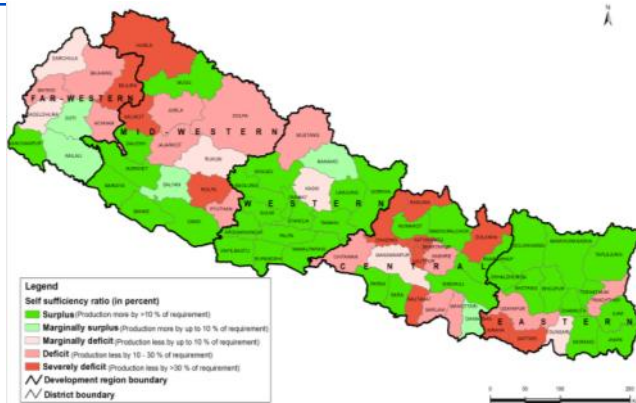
FAR-WESTERN
MID-WESTERN
WESTERN
CENTRAL
EASTERN

HUMLA
DARCHULA
BAJHANG
MUGU
BAJURA
KANCHANPUR
DOTI
KAILALI
ACHHAM
JUMLA
DOLPA
KALIKOT
JAJARKOT
MUSTANG
RUKUM
SURKHET
BARDIYA
DAILEKH
SALYAN
MANANG
BANKE
ROLPA
PYUTHAN
DANG
GORKHA
RASUWA
SINDHUPALCHOK
DOLAKHA
SOLUKHUMBU
SANKHUWASABHA
TAPLEJUNG
NUWAKOT
BHOJPUR
ILAM
JHAPA
MORANG
SUNSARI
SAPTARI
SIRAHA
DHANUSHA
MAHOTTARI
SARLAHI
RAUTAHAT
BARA
PARSA
CHITAWAN
MAKWANPUR
NAWALPARASI
RUPANDEHI
KAPILBASTU
PALPA
ARGHAKHANCHI
GULMI
SYANGJA
TANAHU
LAMJUNG
KASKI
PARBAT
BAGLUNG
MYAGDI

Legend
Self sufficiency ratio (in percent)
Surplus (Production more by >10 % of requirement)
Marginally surplus (Production more by up to 10 % of requirement)
Marginally deficit (Production less by up to 10 % of requirement)
Deficit (Production less by 10 - 30 % of requirement)
Severely deficit (Production less by >30 % of requirement)
Development region boundary
District boundary

0 50 100 200